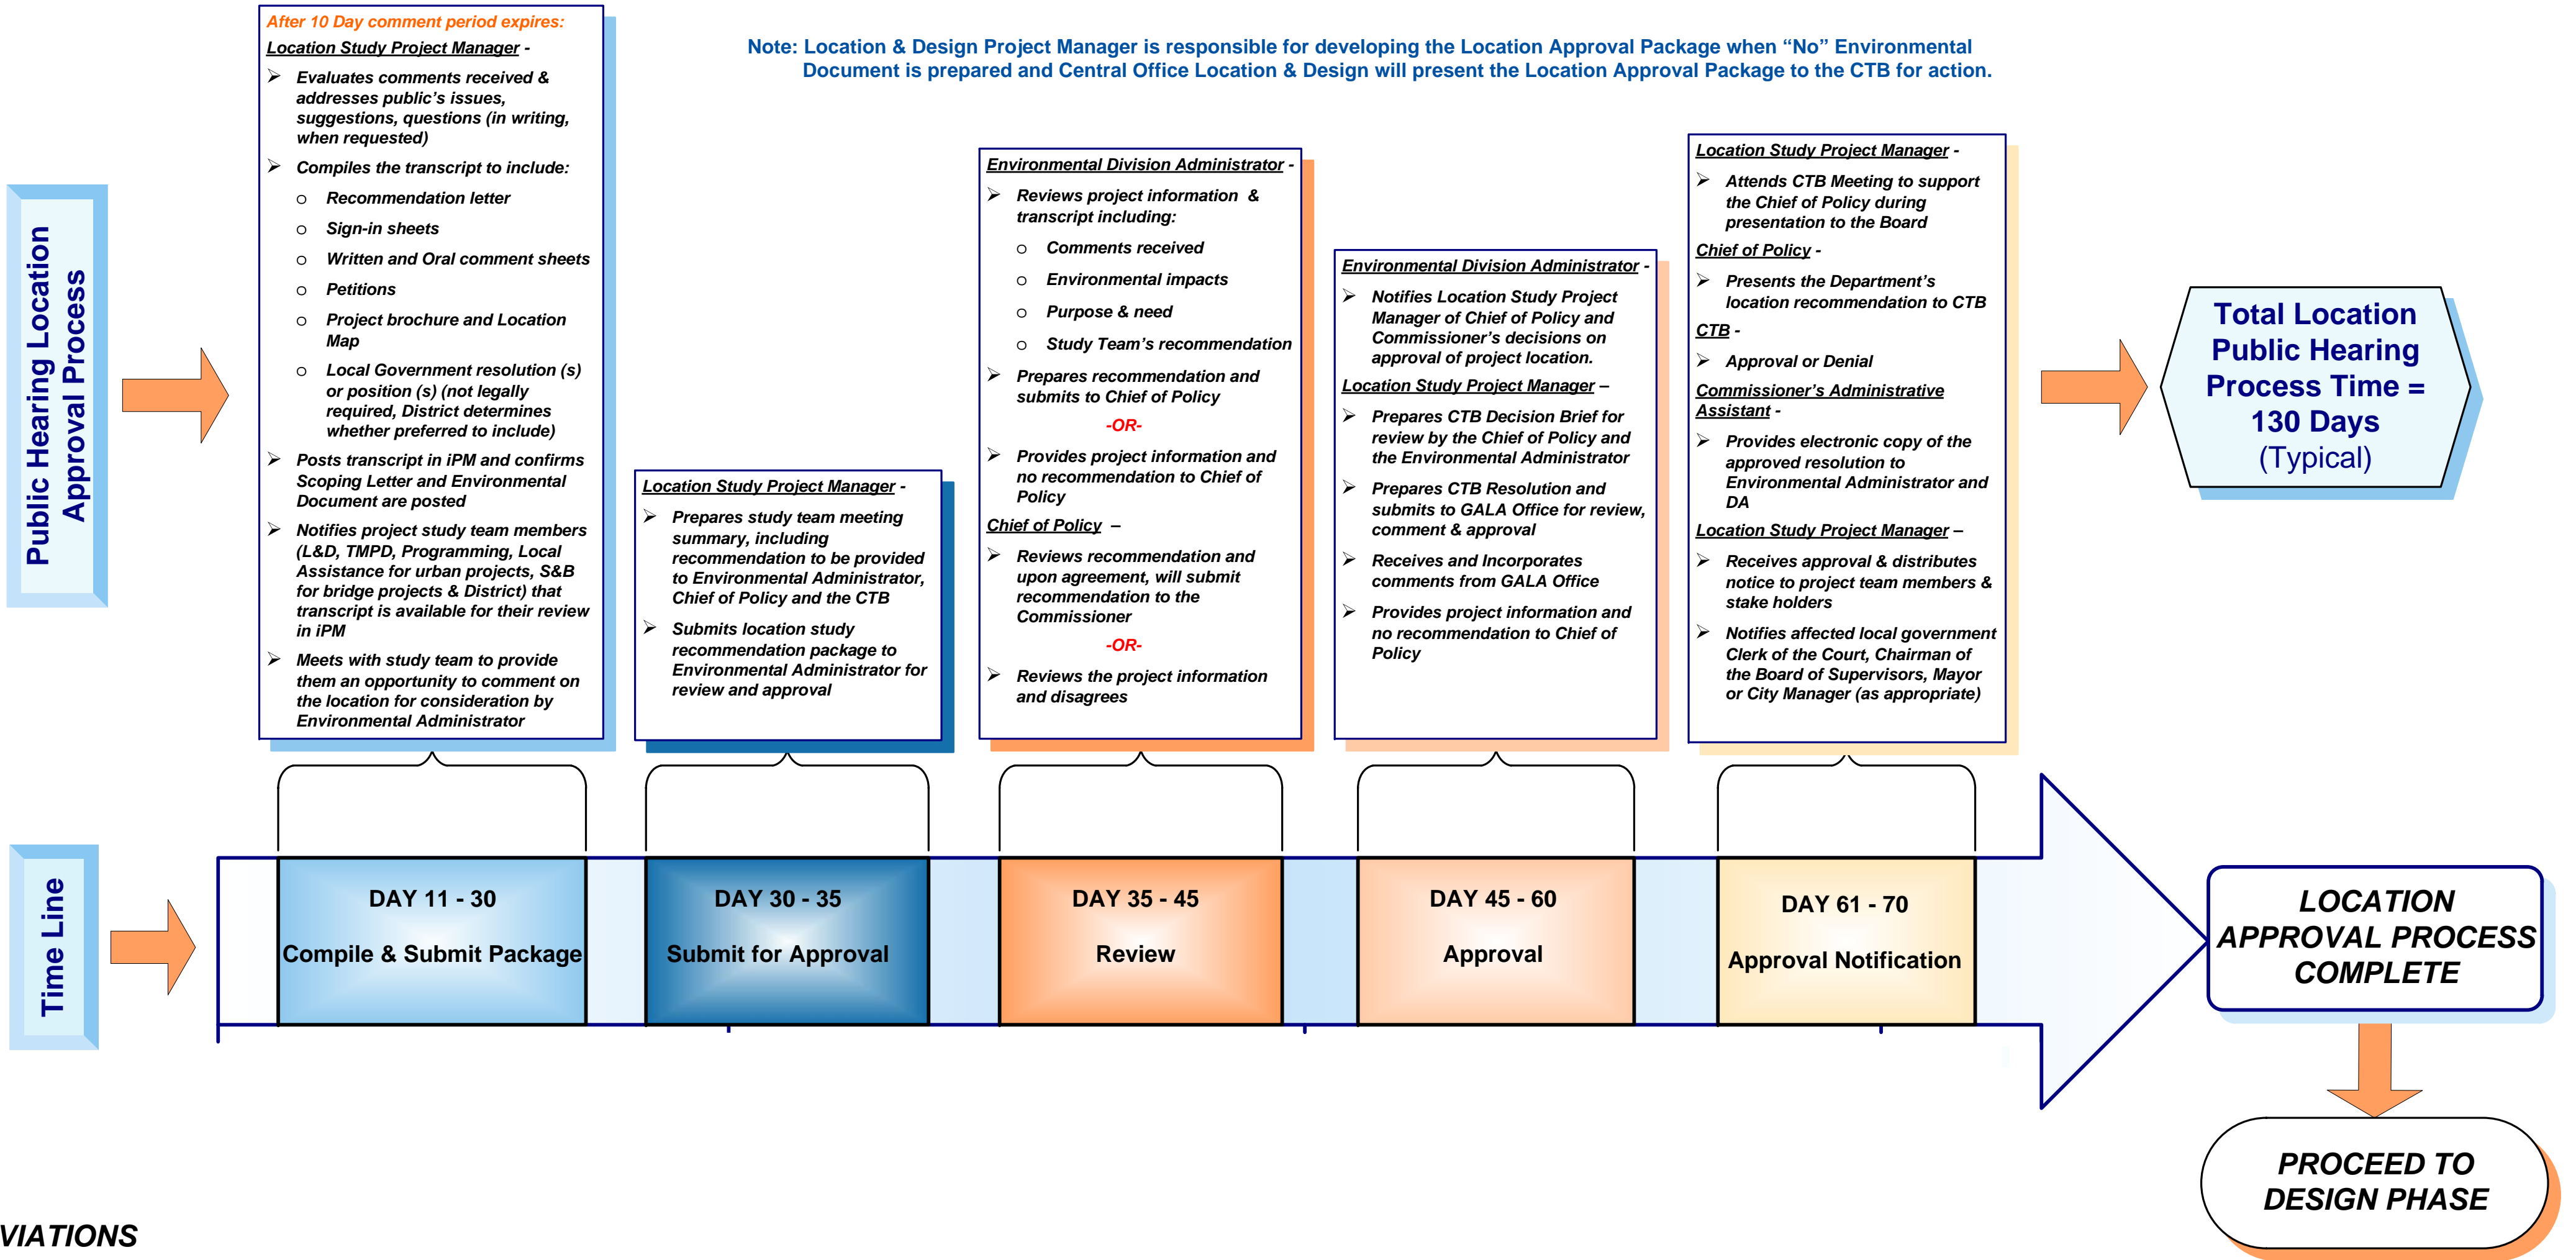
Public Hearing Location Approval Process

After 10 Day comment period expires:

Location Study Project Manager -

➢ Evaluates comments received & addresses public's issues, suggestions, questions (in writing, when requested)

➢ Compiles the transcript to include:

○ Recommendation letter

○ Sign-in sheets

○ Written and Oral comment sheets

○ Petitions

○ Project brochure and Location Map

○ Local Government resolution (s) or position (s) (not legally required, District determines whether preferred to include)

➢ Posts transcript in iPM and confirms Scoping Letter and Environmental Document are posted

➢ Notifies project study team members (L&D, TMPD, Programming, Local Assistance for urban projects, S&B for bridge projects & District) that transcript is available for their review in iPM

➢ Meets with study team to provide them an opportunity to comment on the location for consideration by Environmental Administrator

Note: Location & Design Project Manager is responsible for developing the Location Approval Package when "No" Environmental Document is prepared and Central Office Location & Design will present the Location Approval Package to the CTB for action.

Location Study Project Manager -

➢ Prepares study team meeting summary, including recommendation to be provided to Environmental Administrator, Chief of Policy and the CTB

➢ Submits location study recommendation package to Environmental Administrator for review and approval

Environmental Division Administrator -

➢ Reviews project information & transcript including:

○ Comments received

○ Environmental impacts

○ Purpose & need

○ Study Team's recommendation

➢ Prepares recommendation and submits to Chief of Policy

-OR-

➢ Provides project information and no recommendation to Chief of Policy

Chief of Policy –

➢ Reviews recommendation and upon agreement, will submit recommendation to the Commissioner

-OR-

➢ Reviews the project information and disagrees

Environmental Division Administrator -

➢ Notifies Location Study Project Manager of Chief of Policy and Commissioner's decisions on approval of project location.

Location Study Project Manager –

➢ Prepares CTB Decision Brief for review by the Chief of Policy and the Environmental Administrator

➢ Prepares CTB Resolution and submits to GALA Office for review, comment & approval

➢ Receives and Incorporates comments from GALA Office

➢ Provides project information and no recommendation to Chief of Policy

Location Study Project Manager -

➢ Attends CTB Meeting to support the Chief of Policy during presentation to the Board

Chief of Policy -

➢ Presents the Department's location recommendation to CTB

CTB -

➢ Approval or Denial

Commissioner's Administrative Assistant -

➢ Provides electronic copy of the approved resolution to Environmental Administrator and DA

Location Study Project Manager –

➢ Receives approval & distributes notice to project team members & stake holders

➢ Notifies affected local government Clerk of the Court, Chairman of the Board of Supervisors, Mayor or City Manager (as appropriate)

Total Location Public Hearing Process Time = 130 Days (Typical)

Time Line

DAY 11 - 30
Compile & Submit Package

DAY 30 - 35
Submit for Approval

DAY 35 - 45
Review

DAY 45 - 60
Approval

DAY 61 - 70
Approval Notification

LOCATION APPROVAL PROCESS COMPLETE

PROCEED TO DESIGN PHASE

VIATIONS